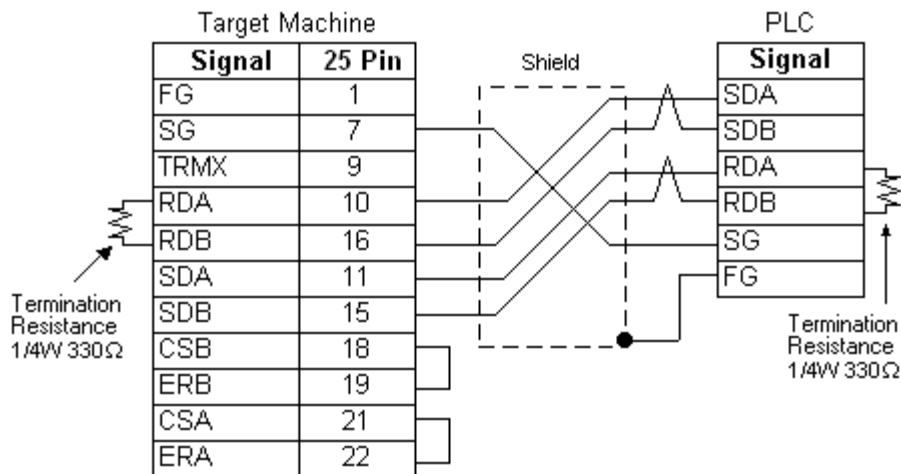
Target Machine

| Signal | 25 Pin |
|---|---|
| FG | 1 |
| SG | 7 |
| TRMX | 9 |
| RDA | 10 |
| RDB | 16 |
| SDA | 11 |
| SDB | 15 |
| CSB | 18 |
| ERB | 19 |
| CSA | 21 |
| ERA | 22 |

Shield

PLC

| Signal |
|---|
| SDA |
| SDB |
| RDA |
| RDB |
| SG |
| FG |

Termination Resistance 1/4W 330Ω

Termination Resistance 1/4W 330Ω